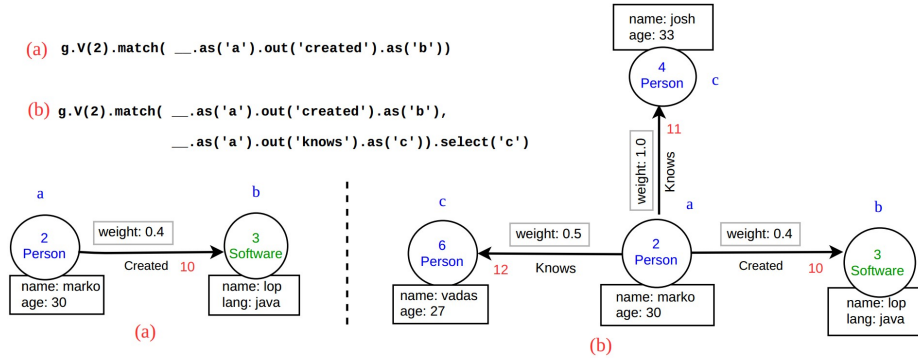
(a) g.V(2).match( __.as('a').out('created').as('b'))

(b) g.V(2).match( __.as('a').out('created').as('b'),
__.as('a').out('knows').as('c')).select('c')

a
2
Person
name: marko
age: 30
weight: 0.4
Created
10
b
3
Software
name: lop
lang: java
(a)

name: josh
age: 33
4
Person
c
11
weight: 1.0
Knows
c
6
Person
name: vadas
age: 27
weight: 0.5
12
Knows
a
2
Person
name: marko
age: 30
weight: 0.4
Created
10
b
3
Software
name: lop
lang: java
(b)